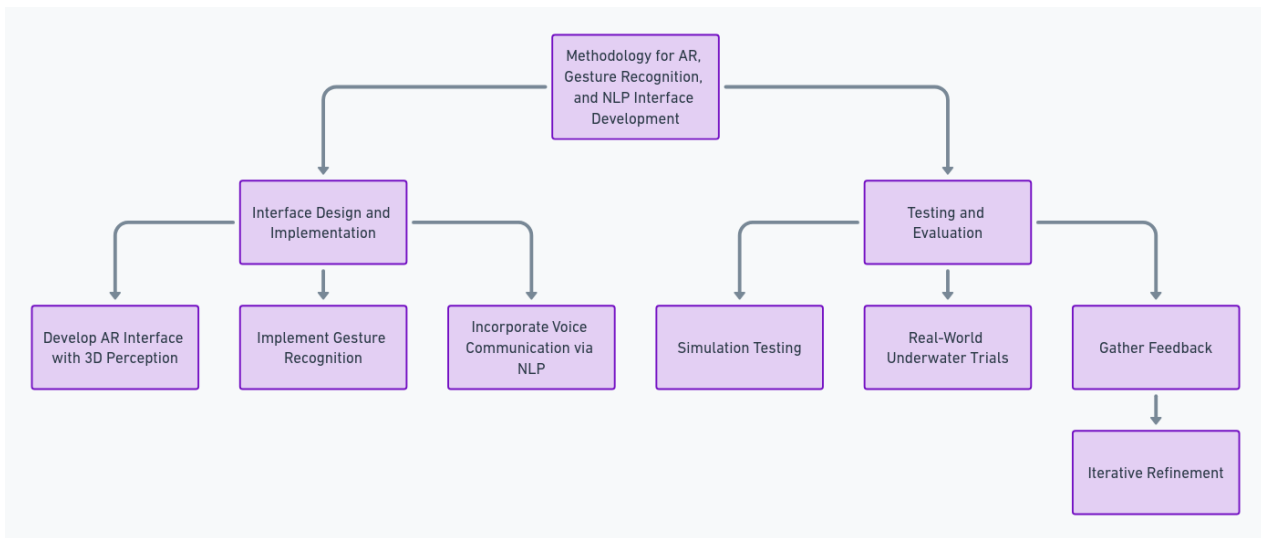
Methodology for AR, Gesture Recognition, and NLP Interface Development

Interface Design and Implementation

Develop AR Interface with 3D Perception

Implement Gesture Recognition

Incorporate Voice Communication via NLP

Testing and Evaluation

Simulation Testing

Real-World Underwater Trials

Gather Feedback

Iterative Refinement